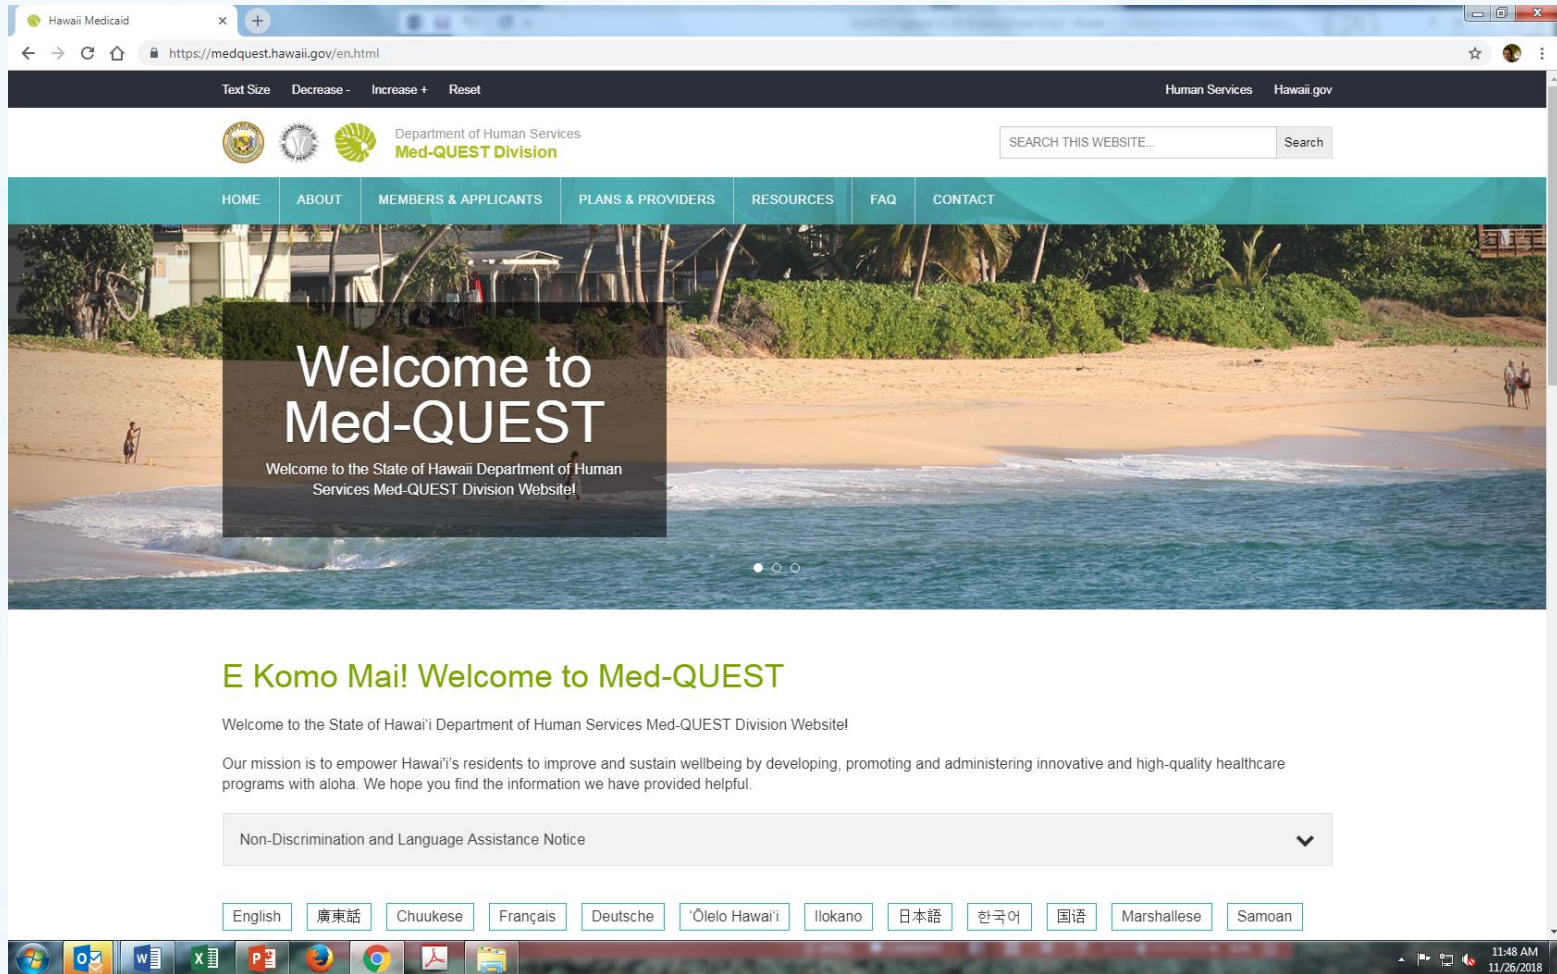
Hawaii Medicaid

https://medquest.hawaii.gov/en.html

Text Size Decrease - Increase + Reset

Human Services Hawaii.gov

Department of Human Services
Med-QUEST Division

SEARCH THIS WEBSITE... Search

HOME ABOUT MEMBERS & APPLICANTS PLANS & PROVIDERS RESOURCES FAQ CONTACT

Welcome to Med-QUEST

Welcome to the State of Hawaii Department of Human Services Med-QUEST Division Website!

E Komo Mai! Welcome to Med-QUEST

Welcome to the State of Hawai'i Department of Human Services Med-QUEST Division Website!

Our mission is to empower Hawai'i's residents to improve and sustain wellbeing by developing, promoting and administering innovative and high-quality healthcare programs with aloha. We hope you find the information we have provided helpful.

Non-Discrimination and Language Assistance Notice

English 廣東話 Chuukese Français Deutsche ʻŌlelo Hawaiʻi Ilokano 日本語 한국어 国语 Marshallese Samoan

11:48 AM
11/26/2018